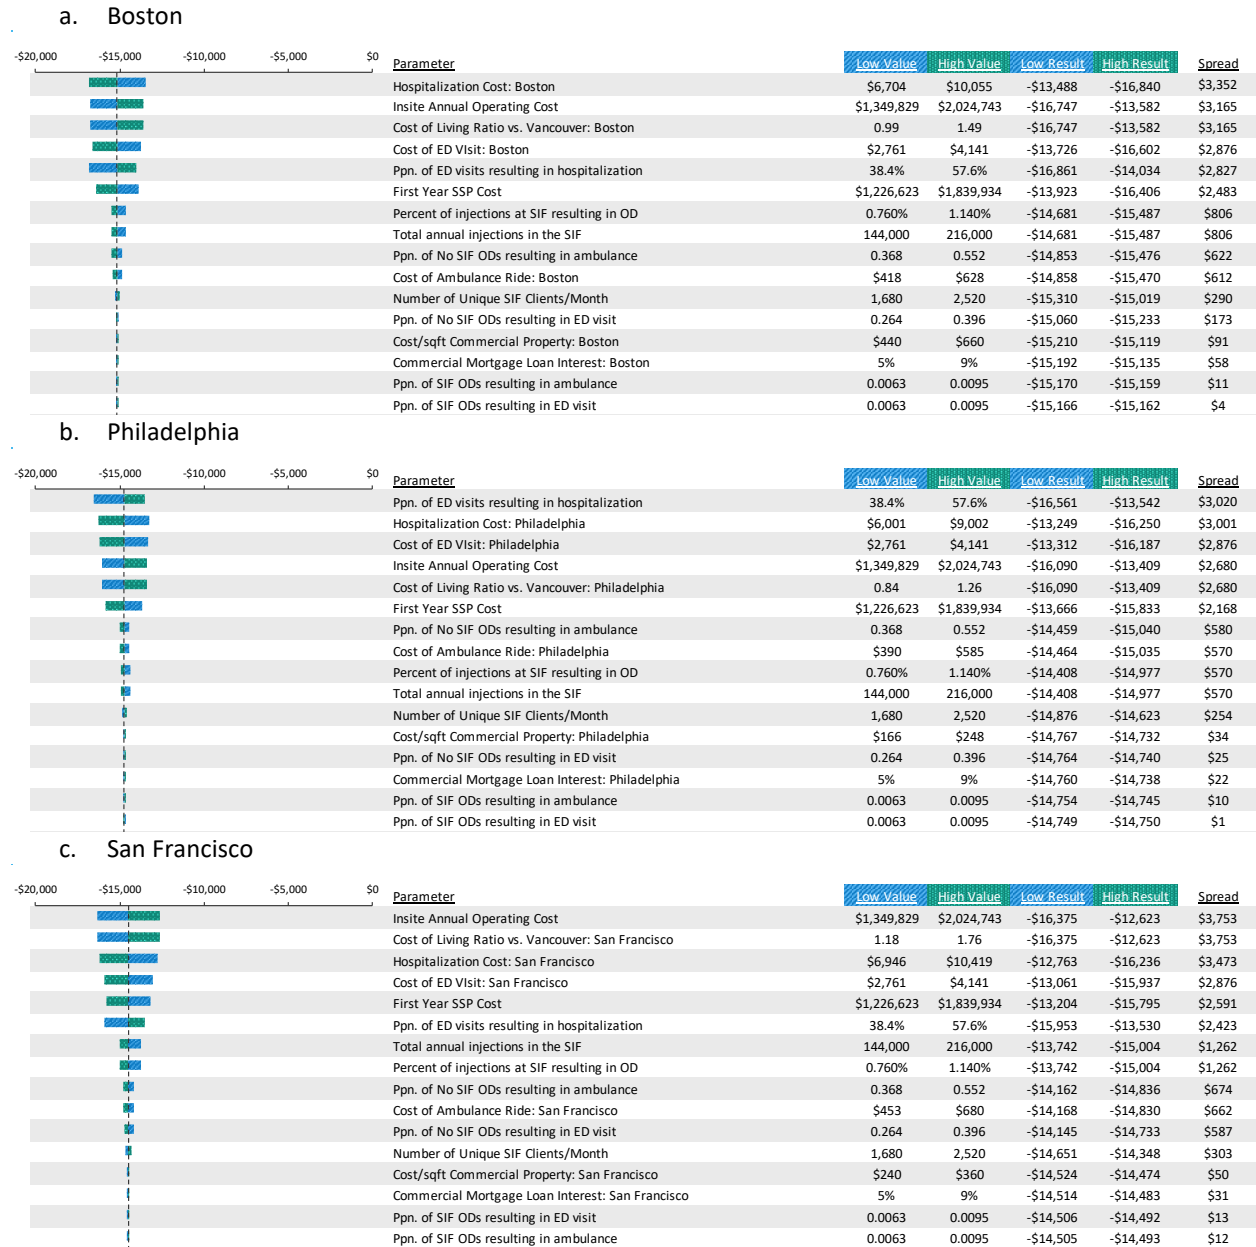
a. Boston

-\$20,000 -\$15,000 -\$10,000 -\$5,000 \$0

| Parameter | Low Value | High Value | Low Result | High Result | Spread |
|---|---|---|---|---|---|
| Hospitalization Cost: Boston | \$6,704 | \$10,055 | -\$13,488 | -\$16,840 | \$3,352 |
| Insite Annual Operating Cost | \$1,349,829 | \$2,024,743 | -\$16,747 | -\$13,582 | \$3,165 |
| Cost of Living Ratio vs. Vancouver: Boston | 0.99 | 1.49 | -\$16,747 | -\$13,582 | \$3,165 |
| Cost of ED VIsit: Boston | \$2,761 | \$4,141 | -\$13,726 | -\$16,602 | \$2,876 |
| Ppn. of ED visits resulting in hospitalization | 38.4% | 57.6% | -\$16,861 | -\$14,034 | \$2,827 |
| First Year SSP Cost | \$1,226,623 | \$1,839,934 | -\$13,923 | -\$16,406 | \$2,483 |
| Percent of injections at SIF resulting in OD | 0.760% | 1.140% | -\$14,681 | -\$15,487 | \$806 |
| Total annual injections in the SIF | 144,000 | 216,000 | -\$14,681 | -\$15,487 | \$806 |
| Ppn. of No SIF ODs resulting in ambulance | 0.368 | 0.552 | -\$14,853 | -\$15,476 | \$622 |
| Cost of Ambulance Ride: Boston | \$418 | \$628 | -\$14,858 | -\$15,470 | \$612 |
| Number of Unique SIF Clients/Month | 1,680 | 2,520 | -\$15,310 | -\$15,019 | \$290 |
| Ppn. of No SIF ODs resulting in ED visit | 0.264 | 0.396 | -\$15,060 | -\$15,233 | \$173 |
| Cost/sqft Commercial Property: Boston | \$440 | \$660 | -\$15,210 | -\$15,119 | \$91 |
| Commercial Mortgage Loan Interest: Boston | 5% | 9% | -\$15,192 | -\$15,135 | \$58 |
| Ppn. of SIF ODs resulting in ambulance | 0.0063 | 0.0095 | -\$15,170 | -\$15,159 | \$11 |
| Ppn. of SIF ODs resulting in ED visit | 0.0063 | 0.0095 | -\$15,166 | -\$15,162 | \$4 |

b. Philadelphia

-\$20,000 -\$15,000 -\$10,000 -\$5,000 \$0

| Parameter | Low Value | High Value | Low Result | High Result | Spread |
|---|---|---|---|---|---|
| Ppn. of ED visits resulting in hospitalization | 38.4% | 57.6% | -\$16,561 | -\$13,542 | \$3,020 |
| Hospitalization Cost: Philadelphia | \$6,001 | \$9,002 | -\$13,249 | -\$16,250 | \$3,001 |
| Cost of ED VIsit: Philadelphia | \$2,761 | \$4,141 | -\$13,312 | -\$16,187 | \$2,876 |
| Insite Annual Operating Cost | \$1,349,829 | \$2,024,743 | -\$16,090 | -\$13,409 | \$2,680 |
| Cost of Living Ratio vs. Vancouver: Philadelphia | 0.84 | 1.26 | -\$16,090 | -\$13,409 | \$2,680 |
| First Year SSP Cost | \$1,226,623 | \$1,839,934 | -\$13,666 | -\$15,833 | \$2,168 |
| Ppn. of No SIF ODs resulting in ambulance | 0.368 | 0.552 | -\$14,459 | -\$15,040 | \$580 |
| Cost of Ambulance Ride: Philadelphia | \$390 | \$585 | -\$14,464 | -\$15,035 | \$570 |
| Percent of injections at SIF resulting in OD | 0.760% | 1.140% | -\$14,408 | -\$14,977 | \$570 |
| Total annual injections in the SIF | 144,000 | 216,000 | -\$14,408 | -\$14,977 | \$570 |
| Number of Unique SIF Clients/Month | 1,680 | 2,520 | -\$14,876 | -\$14,623 | \$254 |
| Cost/sqft Commercial Property: Philadelphia | \$166 | \$248 | -\$14,767 | -\$14,732 | \$34 |
| Ppn. of No SIF ODs resulting in ED visit | 0.264 | 0.396 | -\$14,764 | -\$14,740 | \$25 |
| Commercial Mortgage Loan Interest: Philadelphia | 5% | 9% | -\$14,760 | -\$14,738 | \$22 |
| Ppn. of SIF ODs resulting in ambulance | 0.0063 | 0.0095 | -\$14,754 | -\$14,745 | \$10 |
| Ppn. of SIF ODs resulting in ED visit | 0.0063 | 0.0095 | -\$14,749 | -\$14,750 | \$1 |

c. San Francisco

-\$20,000 -\$15,000 -\$10,000 -\$5,000 \$0

| Parameter | Low Value | High Value | Low Result | High Result | Spread |
|---|---|---|---|---|---|
| Insite Annual Operating Cost | \$1,349,829 | \$2,024,743 | -\$16,375 | -\$12,623 | \$3,753 |
| Cost of Living Ratio vs. Vancouver: San Francisco | 1.18 | 1.76 | -\$16,375 | -\$12,623 | \$3,753 |
| Hospitalization Cost: San Francisco | \$6,946 | \$10,419 | -\$12,763 | -\$16,236 | \$3,473 |
| Cost of ED VIsit: San Francisco | \$2,761 | \$4,141 | -\$13,061 | -\$15,937 | \$2,876 |
| First Year SSP Cost | \$1,226,623 | \$1,839,934 | -\$13,204 | -\$15,795 | \$2,591 |
| Ppn. of ED visits resulting in hospitalization | 38.4% | 57.6% | -\$15,953 | -\$13,530 | \$2,423 |
| Total annual injections in the SIF | 144,000 | 216,000 | -\$13,742 | -\$15,004 | \$1,262 |
| Percent of injections at SIF resulting in OD | 0.760% | 1.140% | -\$13,742 | -\$15,004 | \$1,262 |
| Ppn. of No SIF ODs resulting in ambulance | 0.368 | 0.552 | -\$14,162 | -\$14,836 | \$674 |
| Cost of Ambulance Ride: San Francisco | \$453 | \$680 | -\$14,168 | -\$14,830 | \$662 |
| Ppn. of No SIF ODs resulting in ED visit | 0.264 | 0.396 | -\$14,145 | -\$14,733 | \$587 |
| Number of Unique SIF Clients/Month | 1,680 | 2,520 | -\$14,651 | -\$14,348 | \$303 |
| Cost/sqft Commercial Property: San Francisco | \$240 | \$360 | -\$14,524 | -\$14,474 | \$50 |
| Commercial Mortgage Loan Interest: San Francisco | 5% | 9% | -\$14,514 | -\$14,483 | \$31 |
| Ppn. of SIF ODs resulting in ED visit | 0.0063 | 0.0095 | -\$14,506 | -\$14,492 | \$13 |
| Ppn. of SIF ODs resulting in ambulance | 0.0063 | 0.0095 | -\$14,505 | -\$14,493 | \$12 |